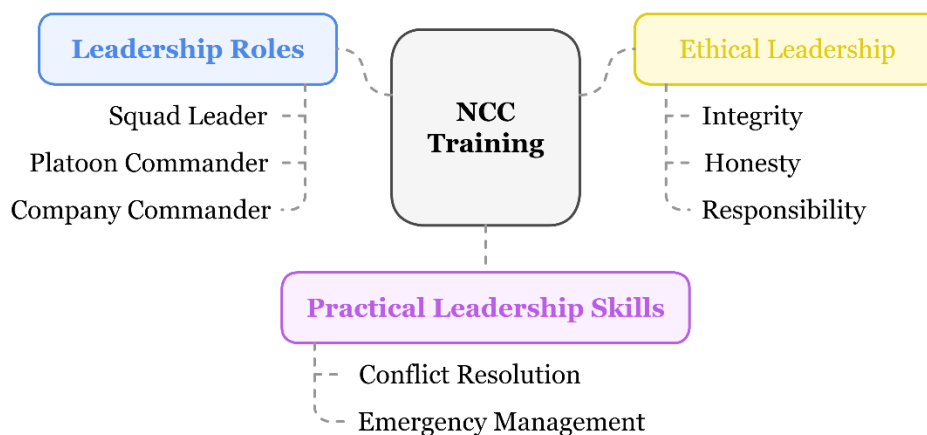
Leadership Roles

Squad Leader

Platoon Commander

Company Commander

NCC Training

Ethical Leadership

Integrity

Honesty

Responsibility

Practical Leadership Skills

Conflict Resolution

Emergency Management